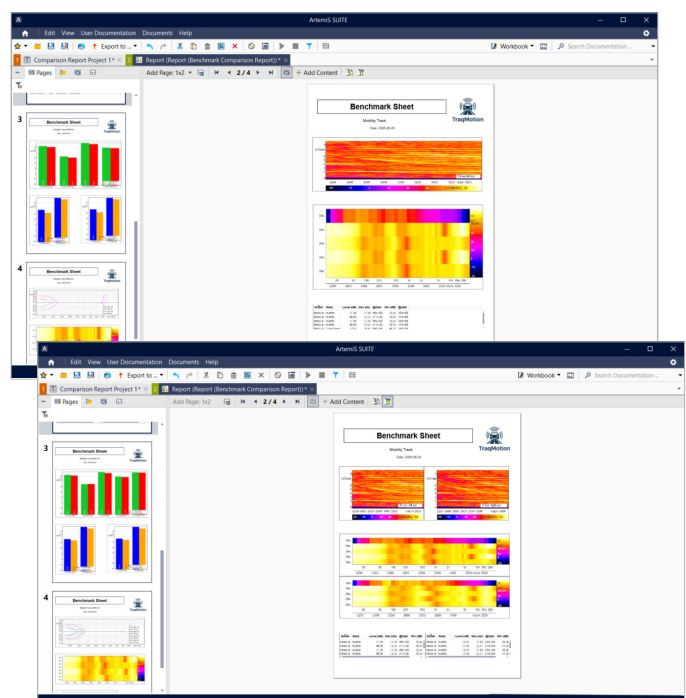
A ArtemiS SUITE

Edit View User Documentation Documents Help

Export to ...

Workbook

Search Documentation ...

1 Comparison Report Project 1 *

2 Report (Report (Benchmark Comparison Report)) *

Pages

Add Page: 1x2

2 / 4

Add Content

3

Benchmark Sheet

4

Benchmark Sheet

Benchmark Sheet

Mobility Track

Date: 2020-06-23

TraqMotion

A ArtemiS SUITE

Edit View User Documentation Documents Help

Export to ...

Workbook

Search Documentation ...

1 Comparison Report Project 1 *

2 Report (Report (Benchmark Comparison Report)) *

Pages

Add Page: 1x2

2 / 4

Add Content

3

Benchmark Sheet

4

Benchmark Sheet

Benchmark Sheet

Mobility Track

Date: 2020-06-23

TraqMotion